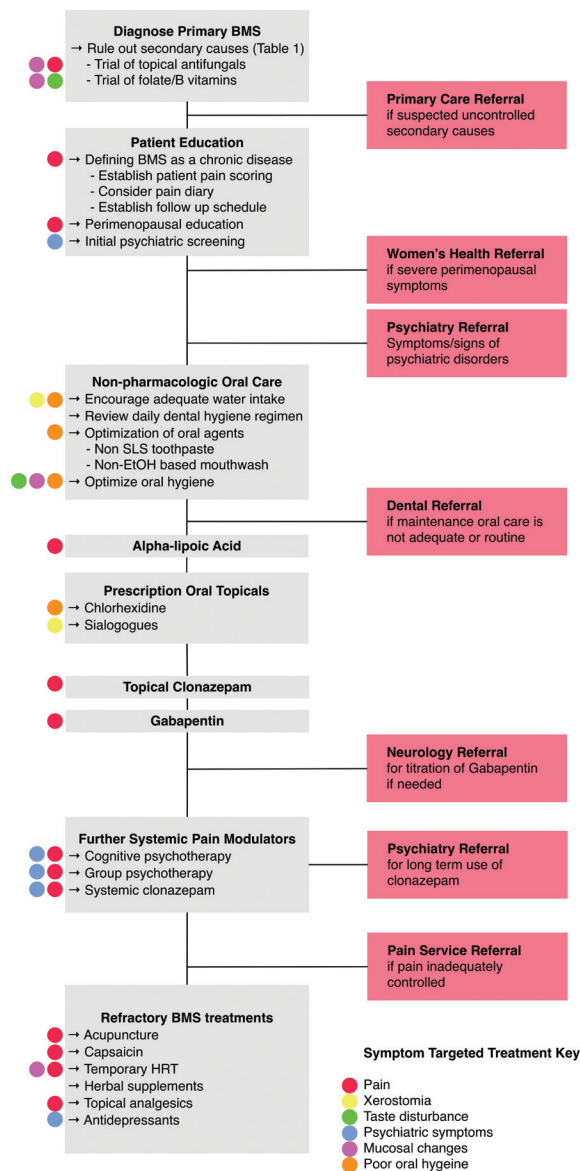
Diagnose Primary BMS
→ Rule out secondary causes (Table 1)
- Trial of topical antifungals
- Trial of folate/B vitamins

Primary Care Referral
if suspected uncontrolled secondary causes

Patient Education
→ Defining BMS as a chronic disease
- Establish patient pain scoring
- Consider pain diary
- Establish follow up schedule
→ Perimenopausal education
→ Initial psychiatric screening

Women's Health Referral
if severe perimenopausal symptoms

Psychiatry Referral
Symptoms/signs of psychiatric disorders

Non-pharmacologic Oral Care
→ Encourage adequate water intake
→ Review daily dental hygiene regimen
→ Optimization of oral agents
- Non SLS toothpaste
- Non-EtOH based mouthwash
→ Optimize oral hygiene

Dental Referral
if maintenance oral care is not adequate or routine

Alpha-lipoic Acid

Prescription Oral Topicals
→ Chlorhexidine
→ Sialogogues

Topical Clonazepam

Gabapentin

Neurology Referral
for titration of Gabapentin if needed

Further Systemic Pain Modulators
→ Cognitive psychotherapy
→ Group psychotherapy
→ Systemic clonazepam

Psychiatry Referral
for long term use of clonazepam

Pain Service Referral
if pain inadequately controlled

Refractory BMS treatments
→ Acupuncture
→ Capsaicin
→ Temporary HRT
→ Herbal supplements
→ Topical analgesics
→ Antidepressants

Symptom Targeted Treatment Key
Pain
Xerostomia
Taste disturbance
Psychiatric symptoms
Mucosal changes
Poor oral hygeine